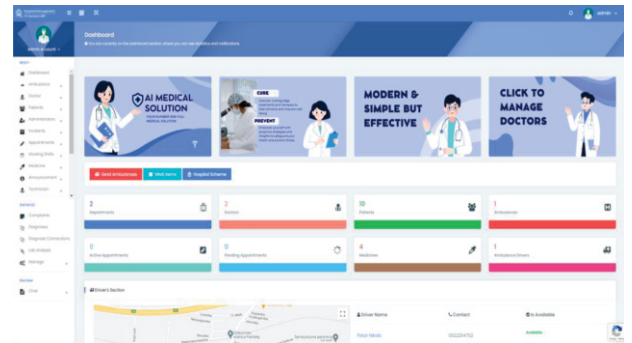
admin

Dashboard
You are currently on the dashboard section where you can see statistics and notifications.

MAIN
Dashboard
Ambulance
Doctor
Patients
Administration
Incidents
Appointments
Working Shifts
Medicine
Announcement
Technician

REPORTS
Complaints
Diagnoses
Diagnosis Corrections
Lab Analysis
Manage

SYSTEM
Chat

AI MEDICAL SOLUTION

CURE
PREVENT

MODERN & SIMPLE BUT EFFECTIVE

CLICK TO MANAGE DOCTORS

Send Ambulances
Web Alerts
Hospital Scheme

2
Appointments

2
Doctors

10
Patients

1
Ambulances

0
Active Appointments

0
Pending Appointments

4
Medicines

1
Ambulance Drivers

Driver's Section

Driver Name
Contact
Is Available
Available